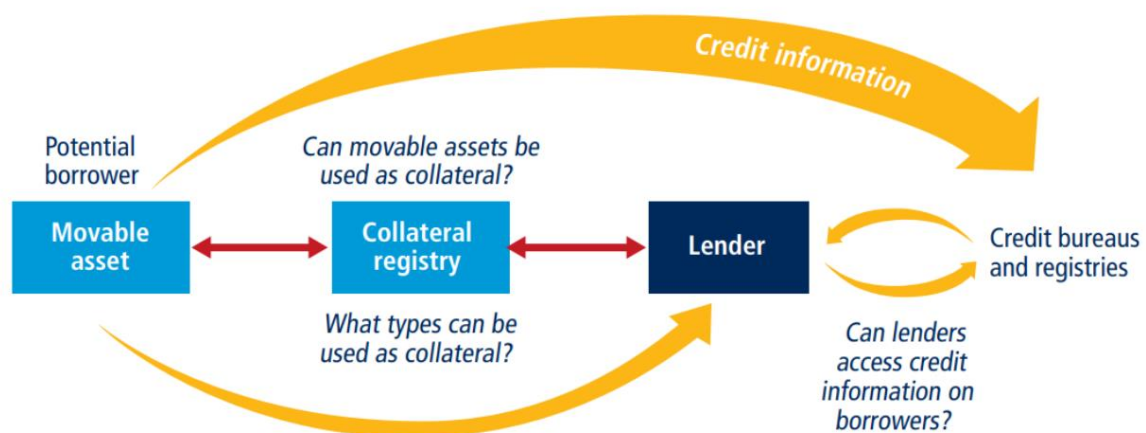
Credit information

Potential borrower

Can movable assets be used as collateral?

Movable asset

Collateral registry

Lender

Credit bureaus and registries

What types can be used as collateral?

Can lenders access credit information on borrowers?